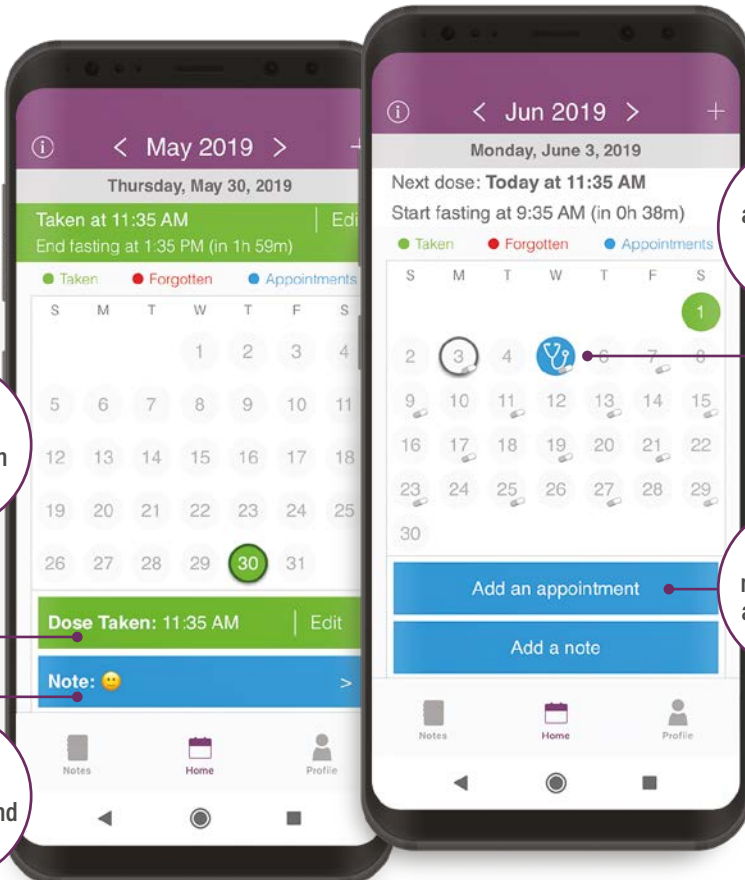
ⓘ < May 2019 > +

Thursday, May 30, 2019

Taken at 11:35 AM | Edi

End fasting at 1:35 PM (in 1h 59m)

● Taken ● Forgotten ● Appointments

| S | M | T | W | T | F | S |
|---|---|---|---|---|---|---|
| | | | 1 | 2 | 3 | 4 |
| 5 | 6 | 7 | 8 | 9 | 10 | 11 |
| 12 | 13 | 14 | 15 | 16 | 17 | 18 |
| 19 | 20 | 21 | 22 | 23 | 24 | 25 |
| 26 | 27 | 28 | 29 | 30 | 31 | |

Dose Taken: 11:35 AM | Edit

Note: 🙂 >

Notes Home Profile

n

nd

ⓘ < Jun 2019 > +

Monday, June 3, 2019

Next dose: Today at 11:35 AM

Start fasting at 9:35 AM (in 0h 38m)

● Taken ● Forgotten ● Appointments

| S | M | T | W | T | F | S |
|---|---|---|---|---|---|---|
| | | | | | | 1 |
| 2 | 3 | 4 | | 6 | 7 | 8 |
| 9 | 10 | 11 | 12 | 13 | 14 | 15 |
| 16 | 17 | 18 | 19 | 20 | 21 | 22 |
| 23 | 24 | 25 | 26 | 27 | 28 | 29 |
| 30 | | | | | | |

Add an appointment

Add a note

Notes Home Profile

a

M
a